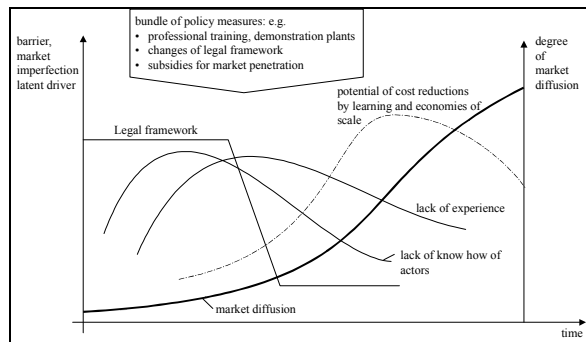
bundle of policy measures: e.g.
• professional training, demonstration plants
• changes of legal framework
• subsidies for market penetration

barrier, market imperfection latent driver

degree of market diffusion

potential of cost reductions by learning and economies of scale

Legal framework

lack of experience

lack of know how of actors

market diffusion

time